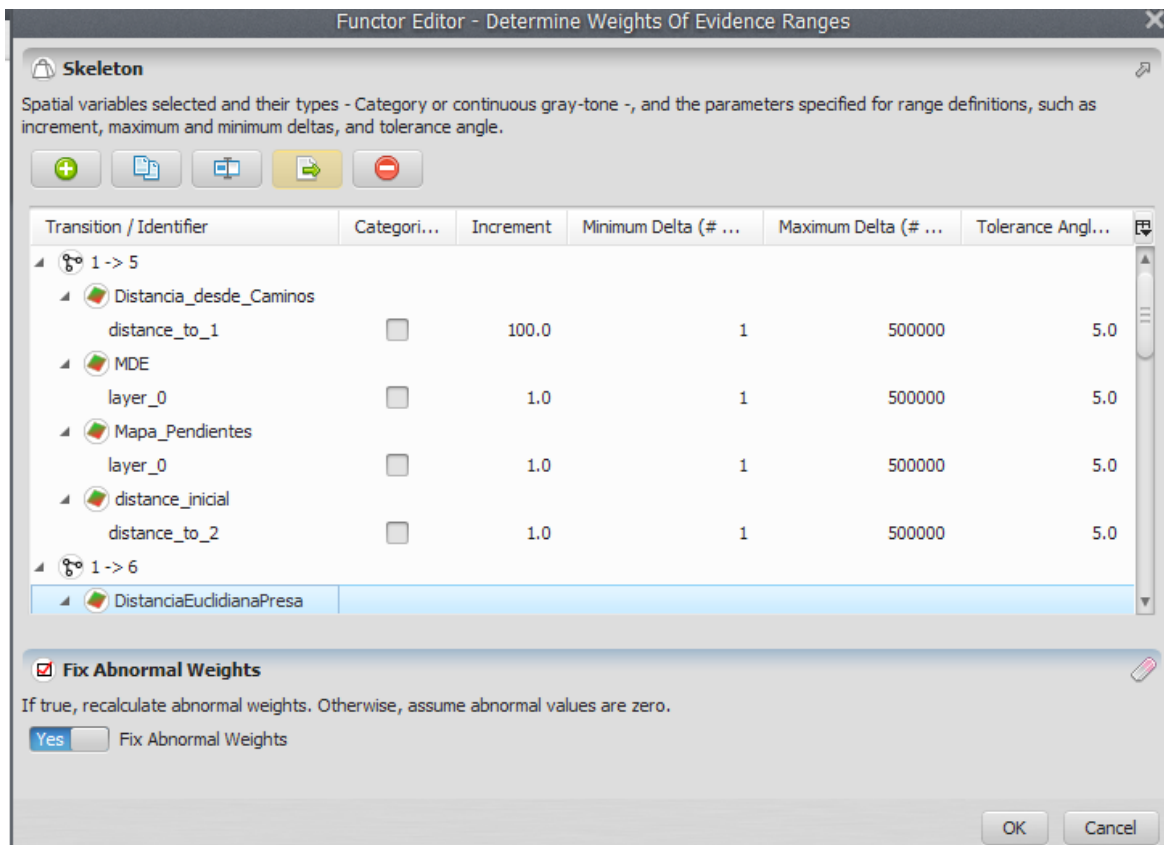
Functor Editor - Determine Weights Of Evidence Ranges

Skeleton

Spatial variables selected and their types - Category or continuous gray-tone -, and the parameters specified for range definitions, such as increment, maximum and minimum deltas, and tolerance angle.

| Transition / Identifier | Categori... | Increment | Minimum Delta (# ... | Maximum Delta (# ... | Tolerance Angl... |
|---|---|---|---|---|---|
| 1 -> 5 | | | | | |
| Distancia_desde_Caminos | | | | | |
| distance_to_1 | | 100.0 | 1 | 500000 | 5.0 |
| MDE | | | | | |
| layer_0 | | 1.0 | 1 | 500000 | 5.0 |
| Mapa_Pendientes | | | | | |
| layer_0 | | 1.0 | 1 | 500000 | 5.0 |
| distance_inicial | | | | | |
| distance_to_2 | | 1.0 | 1 | 500000 | 5.0 |
| 1 -> 6 | | | | | |
| DistanciaEuclidianaPresa | | | | | |

Fix Abnormal Weights

If true, recalculate abnormal weights. Otherwise, assume abnormal values are zero.

Yes Fix Abnormal Weights

OK Cancel